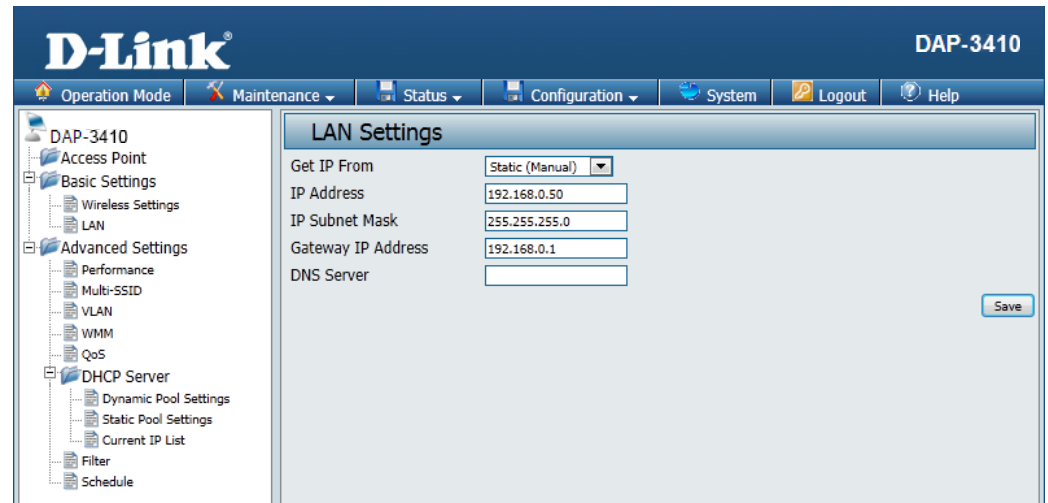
D-Link®

DAP-3410

Operation Mode | Maintenance | Status | Configuration | System | Logout | Help

DAP-3410
Access Point
Basic Settings
Wireless Settings
LAN
Advanced Settings
Performance
Multi-SSID
VLAN
WMM
QoS
DHCP Server
Dynamic Pool Settings
Static Pool Settings
Current IP List
Filter
Schedule

LAN Settings

| | |
|---|---|
| Get IP From | Static (Manual) |
| IP Address | 192.168.0.50 |
| IP Subnet Mask | 255.255.255.0 |
| Gateway IP Address | 192.168.0.1 |
| DNS Server | |

Save